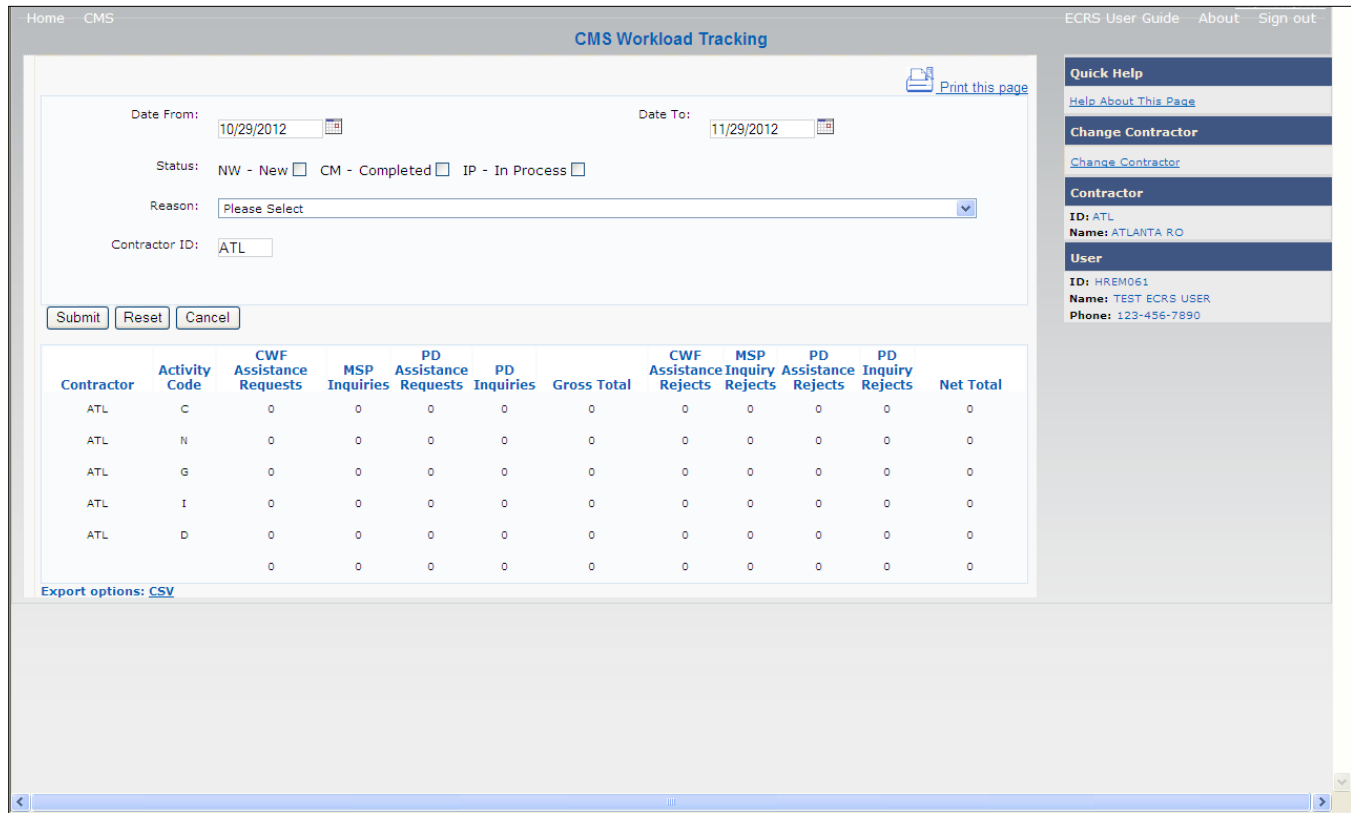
Home CMS

ECRS User Guide About Sign out

CMS Workload Tracking

Print this page

Date From: 10/29/2012

Date To: 11/29/2012

Status: NW - New CM - Completed IP - In Process

Reason: Please Select

Contractor ID: ATL

Submit Reset Cancel

| Contractor | Activity Code | CWF Assistance Requests | MSP Inquiries | PD Assistance Requests | PD Inquiries | Gross Total | CWF Assistance Rejects | MSP Inquiry Rejects | PD Assistance Rejects | PD Inquiry Rejects | Net Total |
|---|---|---|---|---|---|---|---|---|---|---|---|
| ATL | C | 0 | 0 | 0 | 0 | 0 | 0 | 0 | 0 | 0 | 0 |
| ATL | N | 0 | 0 | 0 | 0 | 0 | 0 | 0 | 0 | 0 | 0 |
| ATL | G | 0 | 0 | 0 | 0 | 0 | 0 | 0 | 0 | 0 | 0 |
| ATL | I | 0 | 0 | 0 | 0 | 0 | 0 | 0 | 0 | 0 | 0 |
| ATL | D | 0 | 0 | 0 | 0 | 0 | 0 | 0 | 0 | 0 | 0 |
| | | 0 | 0 | 0 | 0 | 0 | 0 | 0 | 0 | 0 | 0 |

Export options: CSV

Quick Help

Help About This Page

Change Contractor

Change Contractor

Contractor

ID: ATL
Name: ATLANTA RO

User

ID: HREM061
Name: TEST ECRS USER
Phone: 123-456-7890